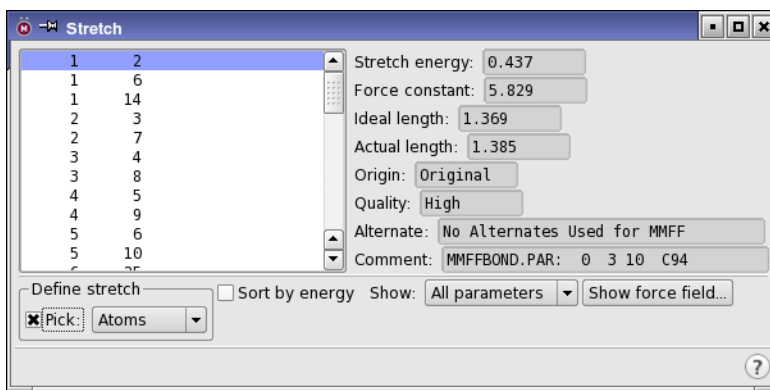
Stretch

| | |
|---|---|
| 1 | 2 |
| 1 | 6 |
| 1 | 14 |
| 2 | 3 |
| 2 | 7 |
| 3 | 4 |
| 3 | 8 |
| 4 | 5 |
| 4 | 9 |
| 5 | 6 |
| 5 | 10 |

Stretch energy: 0.437
Force constant: 5.829
Ideal length: 1.369
Actual length: 1.385
Origin: Original
Quality: High
Alternate: No Alternates Used for MMFF
Comment: MMFFBOND.PAR: 0 3 10 C94

Define stretch
Pick: Atoms
Sort by energy Show: All parameters Show force field...
?